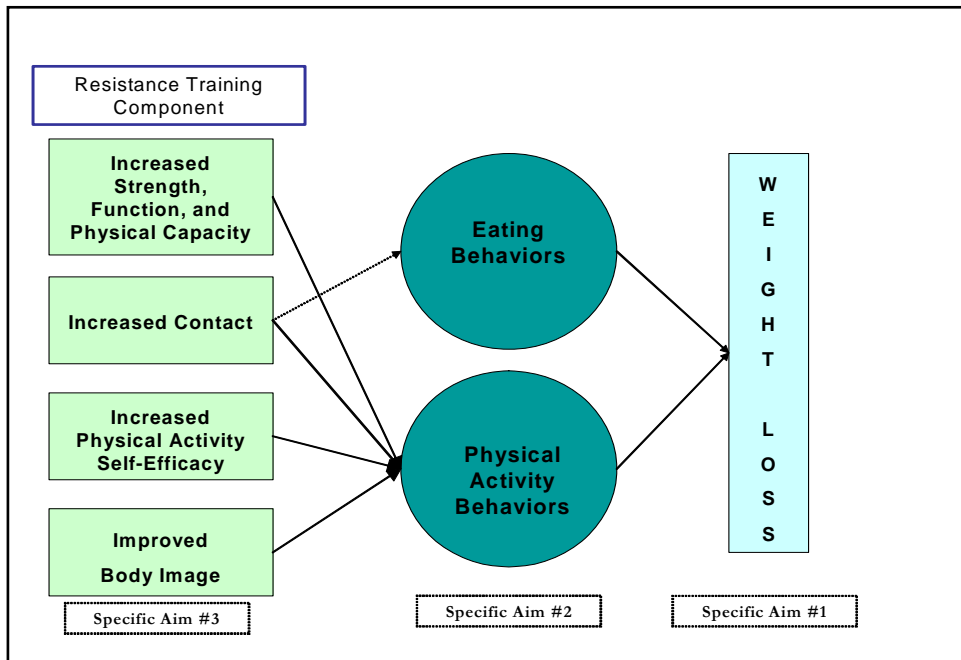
Resistance Training Component

Increased Strength, Function, and Physical Capacity

Increased Contact

Increased Physical Activity Self-Efficacy

Improved Body Image

Specific Aim #3

Eating Behaviors

Physical Activity Behaviors

Specific Aim #2

W E I G H T L O S S

Specific Aim #1